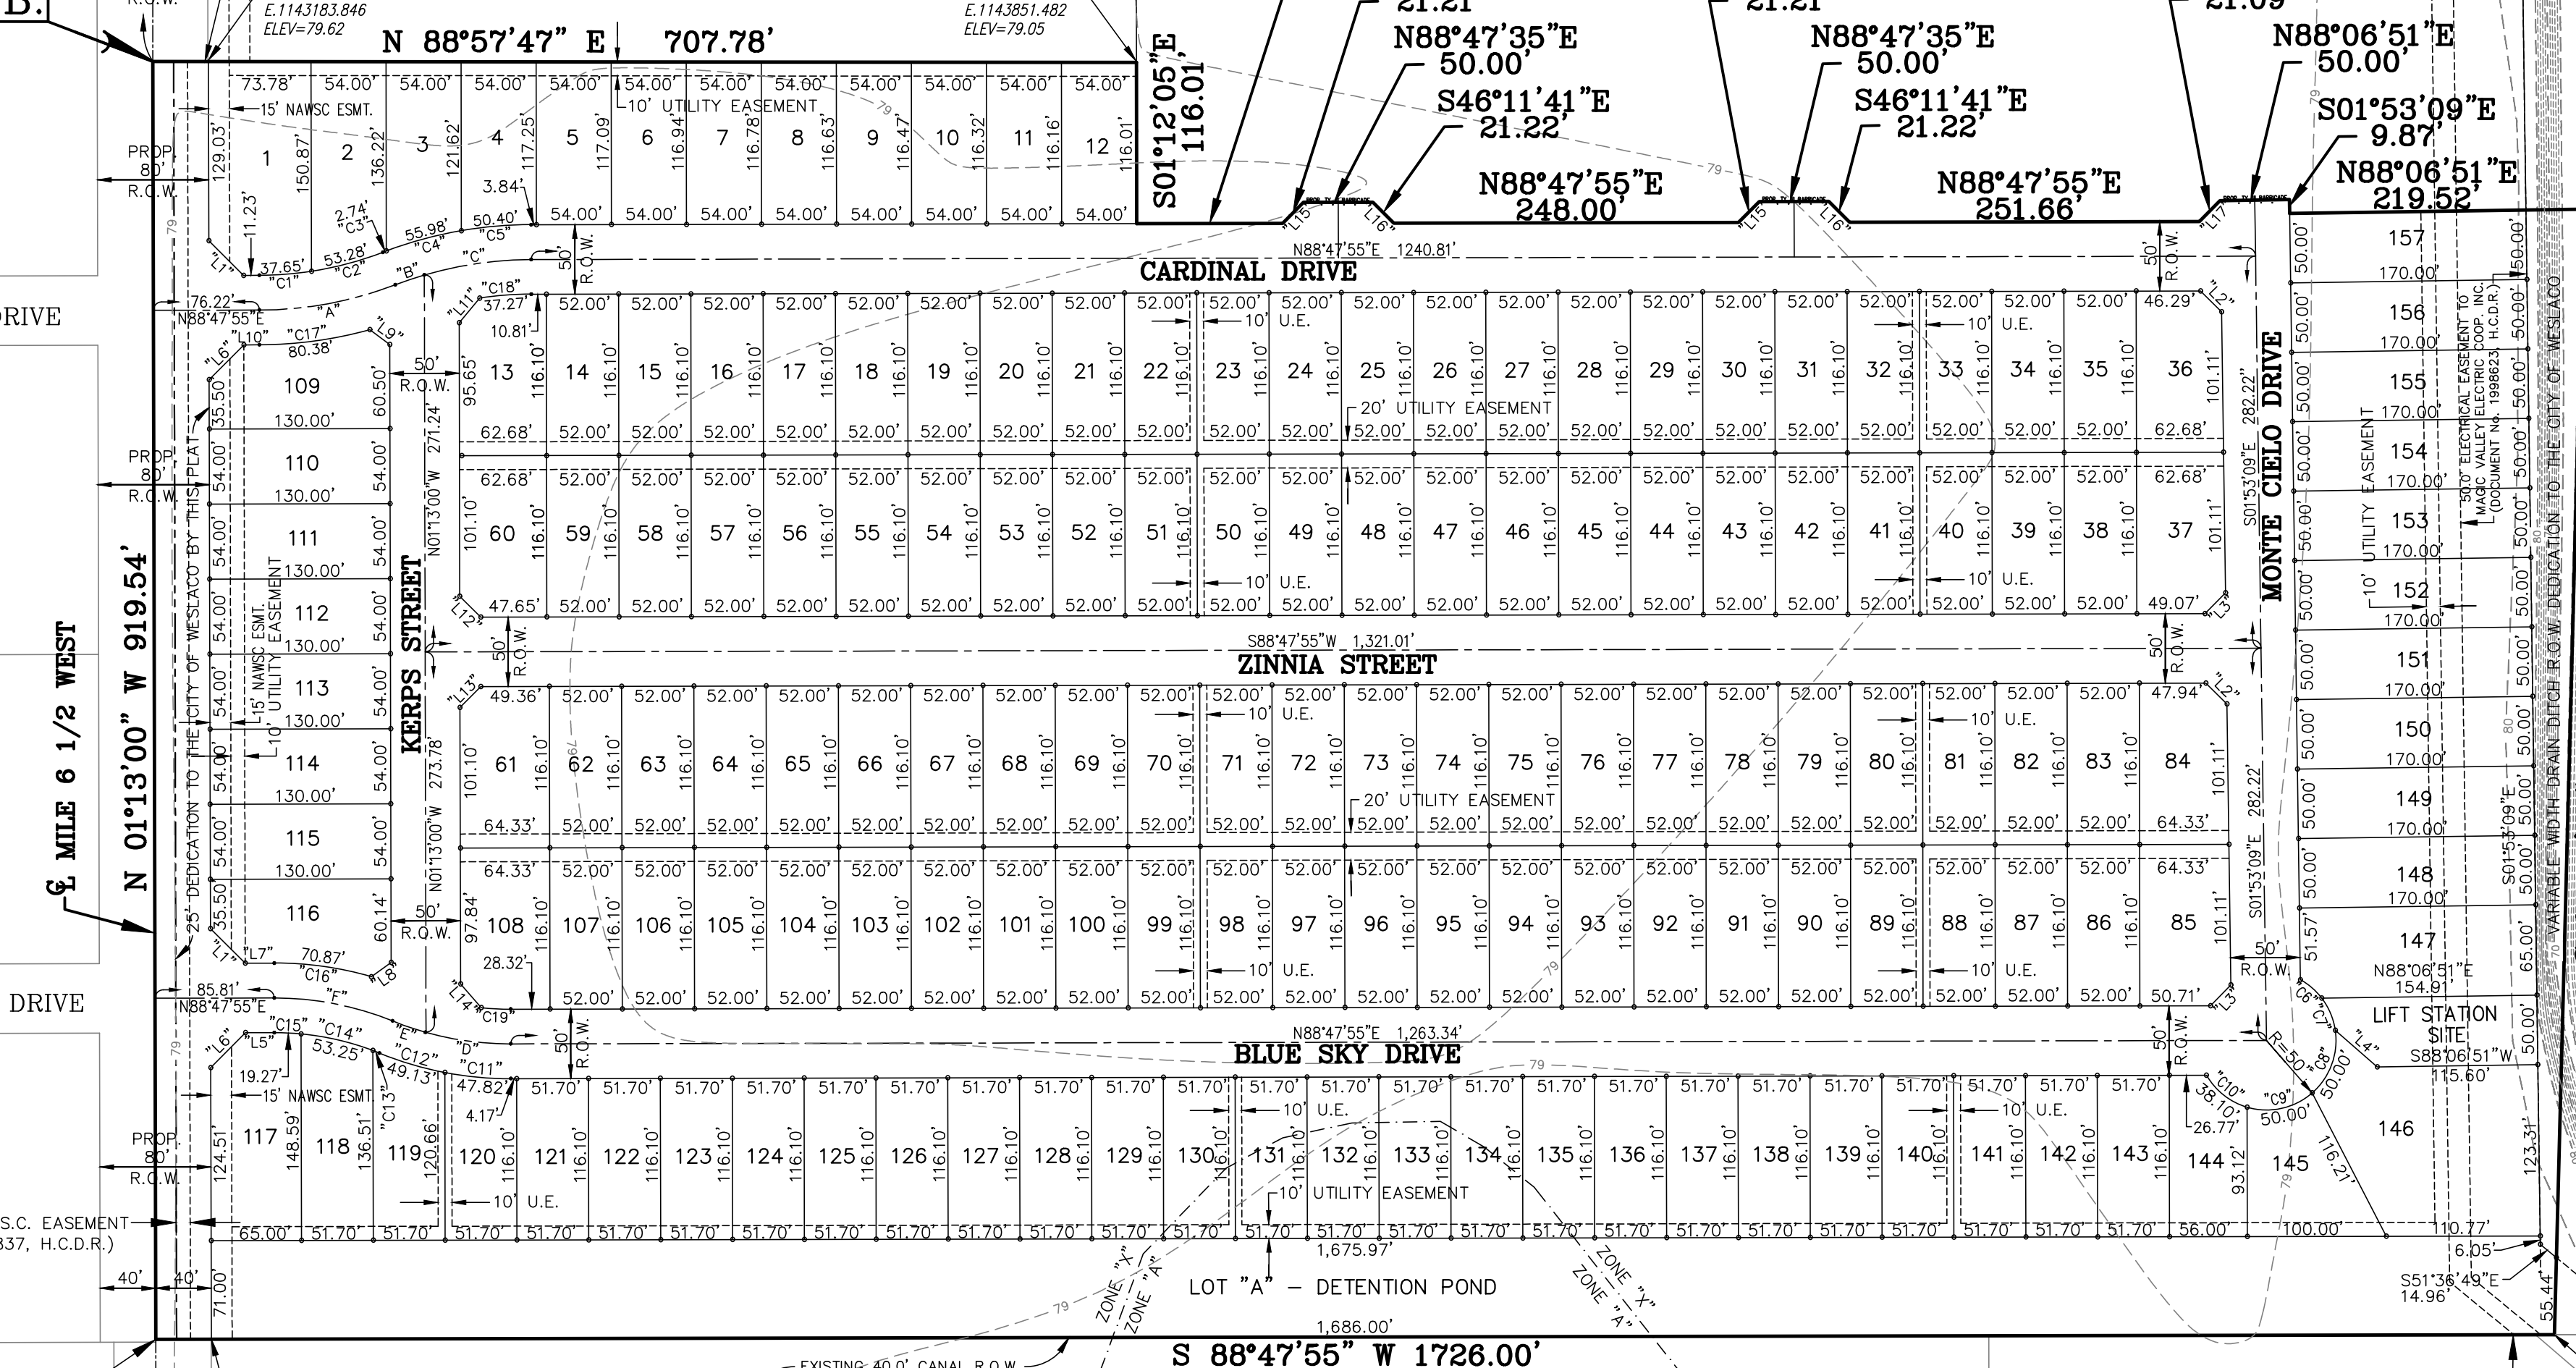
B.
R.O.W.
E.1143183.846
ELEV=79.62
N 88°57'47" E 707.78'
E.1143851.482
ELEV=79.05
S01°12'05"E 116.01'
21.21'
N88°47'35"E 50.00'
S46°11'41"E 21.22'
21.21'
N88°47'35"E 50.00'
S46°11'41"E 21.22'
21.09'
N88°06'51"E 50.00'
S01°53'09"E 9.87'
N88°06'51"E 219.52'
N88°47'55"E 248.00'
N88°47'55"E 251.66'
"L15" "L16" "L15" "L16" "L17"

73.78' 54.00' 54.00' 54.00' 54.00' 54.00' 54.00' 54.00' 54.00' 54.00' 54.00' 54.00'
15' NAWSC ESMT.
10' UTILITY EASEMENT
PROP. 80' R.O.W.
1 2 3 4 5 6 7 8 9 10 11 12
129.03' 150.87' 136.22' 121.62' 117.25' 117.09' 116.94' 116.78' 116.63' 116.47' 116.32' 116.16' 116.01'
11.23'
3.84'
2.74' "C3"
37.65' "C1"
53.28' "C2"
55.98' "C4"
50.40' "C5"
54.00' 54.00' 54.00' 54.00' 54.00' 54.00' 54.00' 54.00'
"L1"
"A" "B" "C"
50' R.O.W.
N88°47'55"E 1240.81'
CARDINAL DRIVE
50' R.O.W.
76.22'
N88°47'55"E
"L11" "C18"
37.27'
10.81'
"L6" "L10" "C17" "L9"
80.38'
DRIVE

52.00' 52.00' 52.00' 52.00' 52.00' 52.00' 52.00' 52.00' 52.00' 52.00' 52.00' 52.00' 52.00' 52.00' 52.00' 52.00' 52.00' 52.00' 52.00' 52.00' 52.00' 52.00' 52.00' 46.29'
10' U.E.
10' U.E.
"L2"
13 14 15 16 17 18 19 20 21 22 23 24 25 26 27 28 29 30 31 32 33 34 35 36
95.65' 116.10' 101.11'
20' UTILITY EASEMENT
62.68' 52.00' 62.68'
109
35.50' 60.50'
50' R.O.W.
130.00'
110
130.00'
111
130.00'
112
130.00'
113
130.00'
114
130.00'
115
130.00'
116
54.00'
N01°13'00"W 271.24'
KERPS STREET
N01°13'00"W 273.78'
62.68' 52.00' 62.68'
60 59 58 57 56 55 54 53 52 51 50 49 48 47 46 45 44 43 42 41 40 39 38 37
101.10' 116.10' 101.11'
10' U.E.
10' U.E.
47.65' 52.00' 49.07'
"L12" "L3"
S01°53'09"E 282.22'
MONTE CIELO DRIVE
157 156 155 154 153 152 151 150 149 148 147
170.00'
50.00'
10' UTILITY EASEMENT
50.0' ELECTRICAL EASEMENT TO MAGIC VALLEY ELECTRIC COOP. INC. (DOCUMENT No. 1998623 H.C.D.R.)
VARIABLE WIDTH DRAIN DITCH R.O.W. DEDICATION TO THE CITY OF WESLACO
S01°53'09"E 500.00'
PROP. 80' R.O.W.
25' DEDICATION TO THE CITY OF WESLACO BY THIS PLAT
15' NAWSC ESMT.
10' UTILITY EASEMENT
℄ MILE 6 1/2 WEST
N 01°13'00" W 919.54'
50' R.O.W.
S88°47'55"W 1,321.01'
ZINNIA STREET
50' R.O.W.
"L13" 49.36'
"L2" 47.94'
61 62 63 64 65 66 67 68 69 70 71 72 73 74 75 76 77 78 79 80 81 82 83 84
101.10' 116.10' 101.11'
20' UTILITY EASEMENT
64.33' 52.00' 64.33'
S01°53'09"E 282.22'
64.33' 52.00' 64.33'
108 107 106 105 104 103 102 101 100 99 98 97 96 95 94 93 92 91 90 89 88 87 86 85
97.84' 116.10' 101.11'
28.32'
10' U.E.
52.00' 50.71'
"L7" "L7" 70.87' "C16" "L8"
60.14'
50' R.O.W.
85.81'
N88°47'55"E
"E"
"L14" "C19"
50' R.O.W.
51.57'
N88°06'51"E 154.91'
LIFT STATION SITE
S88°06'51"W 115.60'
65.00'
"C6" "C7" "L4"
R=50' "C8"
50.00'
N88°47'55"E 1,263.34'
BLUE SKY DRIVE
"L6" "L5" "C15" "C14" "E" "D"
53.25' "C12" "C11"
19.27' 49.13' 47.82'
4.17'
15' NAWSC ESMT.
"C13"
PROP. 80' R.O.W.
117 118 119 120 121 122 123 124 125 126 127 128 129 130 131 132 133 134 135 136 137 138 139 140 141 142 143 144 145 146
124.51' 148.59' 136.51' 120.66' 116.10'
51.70'
10' U.E.
10' UTILITY EASEMENT
"C10" 38.10' "C9" 26.77' 50.00'
93.12' 116.21' 123.31'
65.00' 51.70' 56.00' 100.00' 110.77'
1,675.97'
S.C. EASEMENT
337, H.C.D.R.)
40' 40'
71.00'
ZONE "X" ZONE "A"
LOT "A" – DETENTION POND
ZONE "X" ZONE "A"
6.05'
S51°36'49"E 14.96'
55.44'
1,686.00'
S 88°47'55" W 1726.00'
EXISTING 40.0' CANAL R.O.W.
79